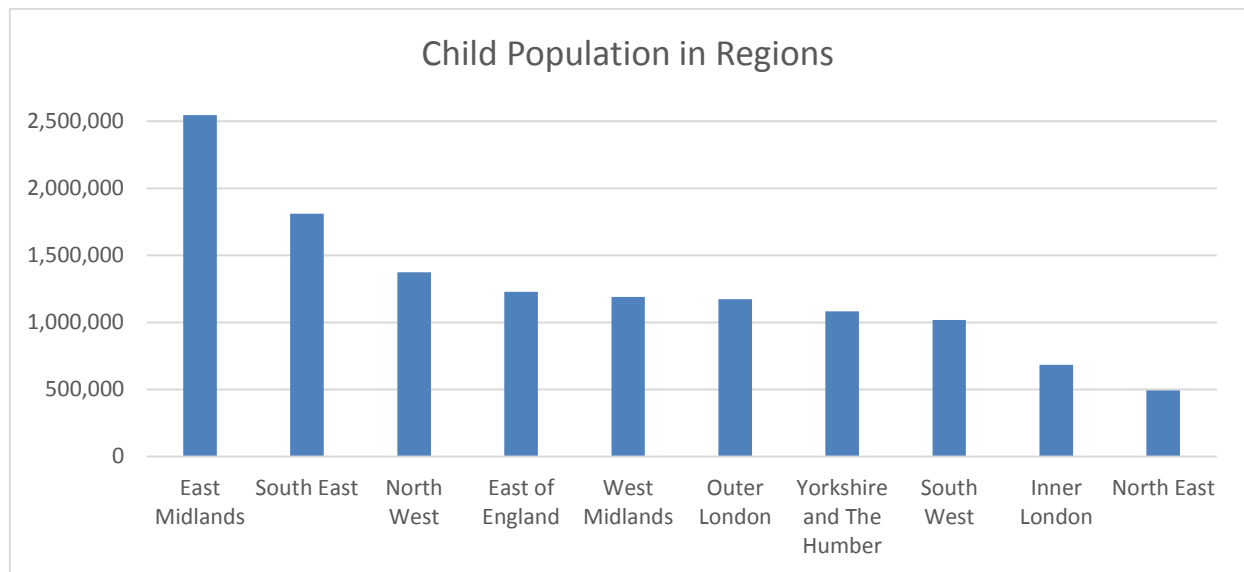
Child Population in Regions

2,500,000
2,000,000
1,500,000
1,000,000
500,000
0

East Midlands
South East
North West
East of England
West Midlands
Outer London
Yorkshire and The Humber
South West
Inner London
North East